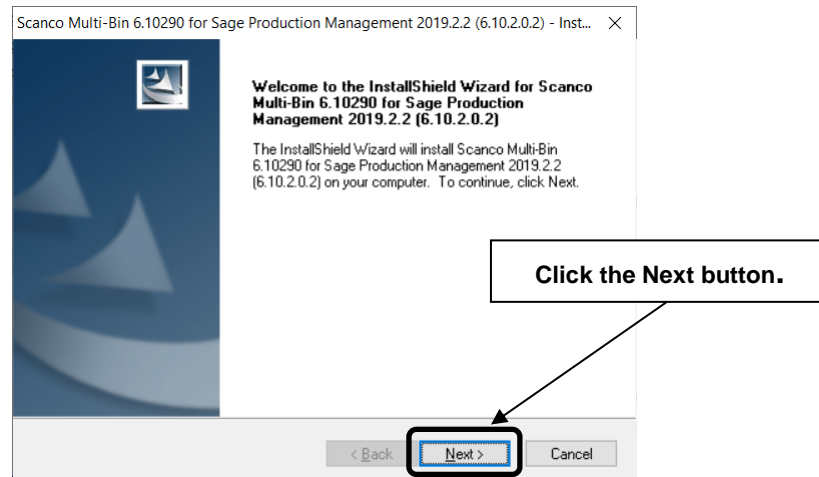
Scanco Multi-Bin 6.10290 for Sage Production Management 2019.2.2 (6.10.2.0.2) - Inst... ×

Welcome to the InstallShield Wizard for Scanco Multi-Bin 6.10290 for Sage Production Management 2019.2.2 (6.10.2.0.2)

The InstallShield Wizard will install Scanco Multi-Bin 6.10290 for Sage Production Management 2019.2.2 (6.10.2.0.2) on your computer. To continue, click Next.

Click the Next button.

< Back

Next >

Cancel